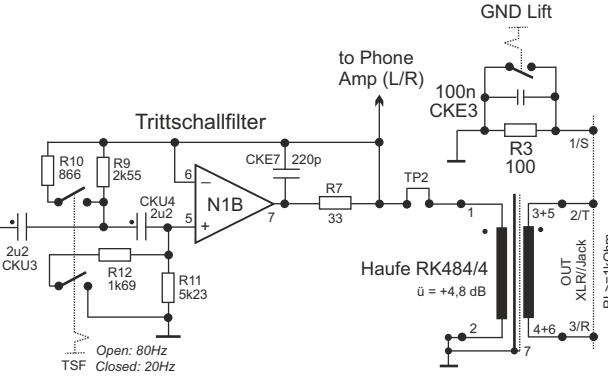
GND Lift

to Phone Amp (L/R)

100n
CKE3

Trittschallfilter

R3
100

1/S

R10
866

R9
2k55

6

CKE7
220p

CKU4
2u2

N1B

R7
33

TP2

1

3+5

2/T

5

7

2u2
CKU3

R12
1k69

R11
5k23

Haufe RK484/4

ü = +4,8 dB

OUT
XLR/Jack

RL>=1kOhm

2

4+6

3/R

7

TSF

Open: 80Hz
Closed: 20Hz